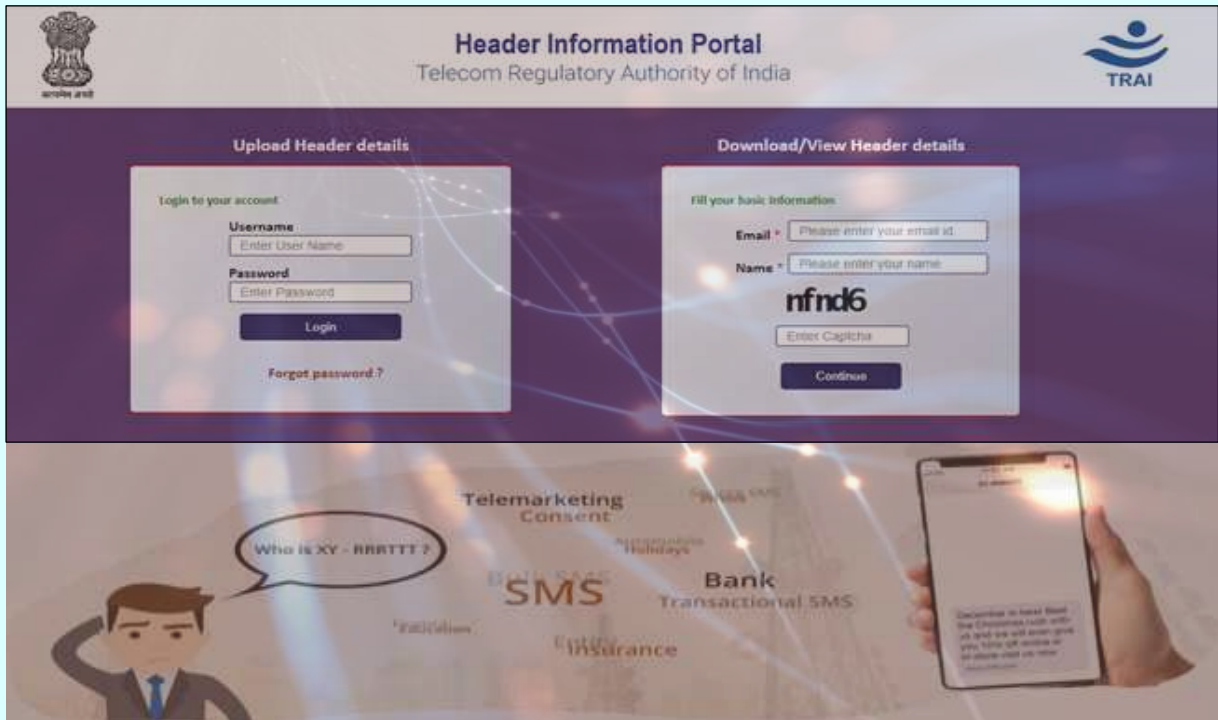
सत्यमेव जयते

Header Information Portal
Telecom Regulatory Authority of India

TRAI

Upload Header details

Login to your account

Username
Enter User Name

Password
Enter Password

Login

Forgot password ?

Download/View Header details

Fill your basic information

Email * Please enter your email id

Name * Please enter your name

nfnd6

Enter Captcha

Continue

Who is XY - RRRTTT ?

Telemarketing
Consent

Bulk SMS
SMS

Bank
Transactional SMS

Education

Entity
Insurance

Holidays

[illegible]